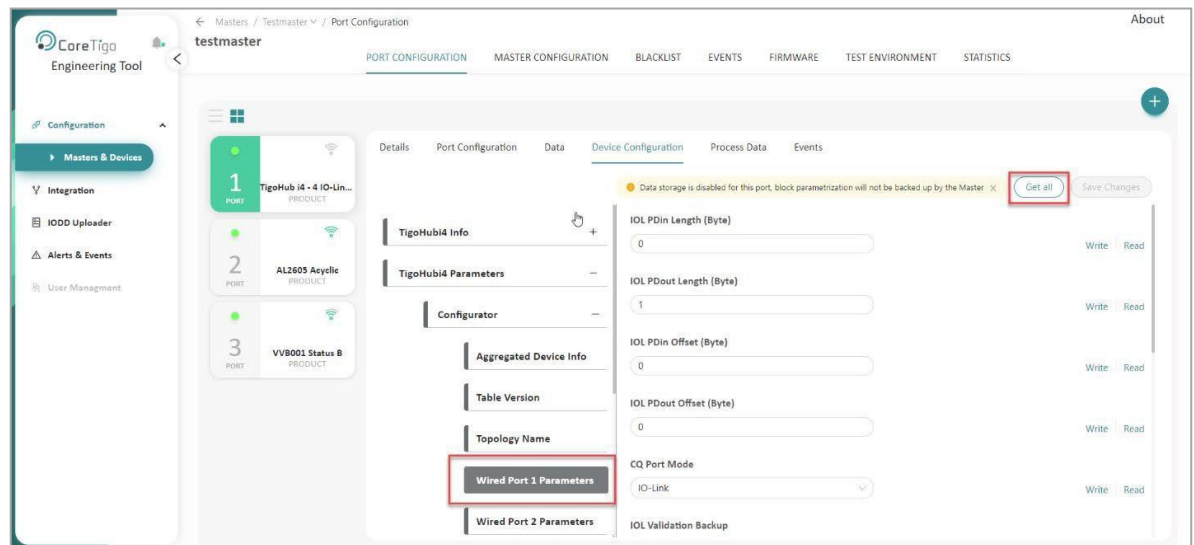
CoreTigo Engineering Tool

← Masters / Testmaster ∨ / Port Configuration

testmaster

About

PORT CONFIGURATION MASTER CONFIGURATION BLACKLIST EVENTS FIRMWARE TEST ENVIRONMENT STATISTICS

Configuration

Masters & Devices

Integration

IODD Uploader

Alerts & Events

User Managment

1 PORT TigoHub i4 - 4 IO-Lin... PRODUCT

2 PORT AL2605 Acyclic PRODUCT

3 PORT VVB001 Status B PRODUCT

Details Port Configuration Data Device Configuration Process Data Events

Data storage is disabled for this port, block parametrization will not be backed up by the Master ×

Get all

Save Changes

TigoHubi4 Info +

TigoHubi4 Parameters −

Configurator −

Aggregated Device Info

Table Version

Topology Name

Wired Port 1 Parameters

Wired Port 2 Parameters

IOL PDin Length (Byte)
0
Write Read

IOL PDout Length (Byte)
1
Write Read

IOL PDin Offset (Byte)
0
Write Read

IOL PDout Offset (Byte)
0
Write Read

CQ Port Mode
IO-Link
Write Read

IOL Validation Backup